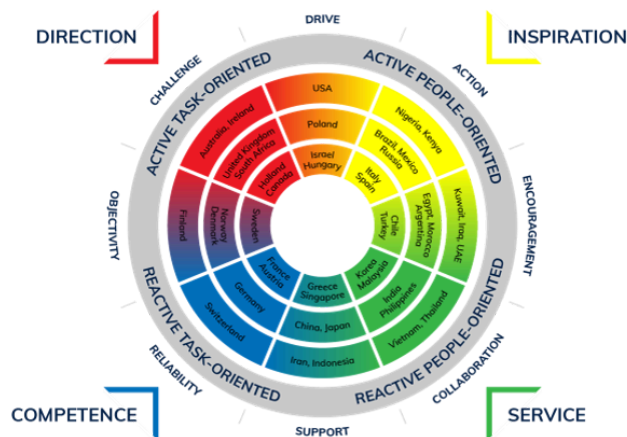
DIRECTION

INSPIRATION

COMPETENCE

SERVICE

DRIVE

ACTION

ENCOURAGEMENT

COLLABORATION

SUPPORT

RELIABILITY

OBJECTIVITY

CHALLENGE

ACTIVE TASK-ORIENTED

ACTIVE PEOPLE-ORIENTED

REACTIVE PEOPLE-ORIENTED

REACTIVE TASK-ORIENTED

USA

Poland

Israel Hungary

Nigeria, Kenya

Brazil, Mexico Russia

Italy Spain

Kuwait, Iraq, UAE

Egypt, Morocco Argentina

Chile Turkey

Vietnam, Thailand

India Philippines

Korea Malaysia

Iran, Indonesia

China, Japan

Greece Singapore

Switzerland

Germany

France Austria

Finland

Norway Denmark

Sweden

Australia, Ireland

United Kingdom South Africa

Holland Canada